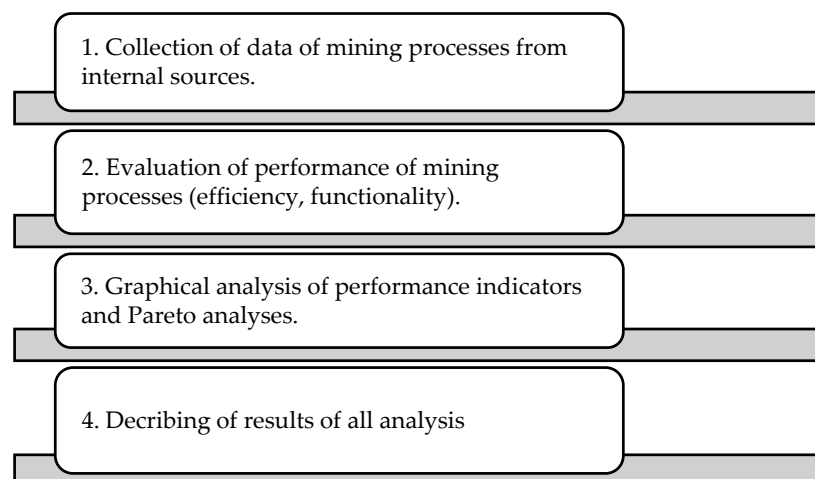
1. Collection of data of mining processes from internal sources.

2. Evaluation of performance of mining processes (efficiency, functionality).

3. Graphical analysis of performance indicators and Pareto analyses.

4. Decribing of results of all analysis